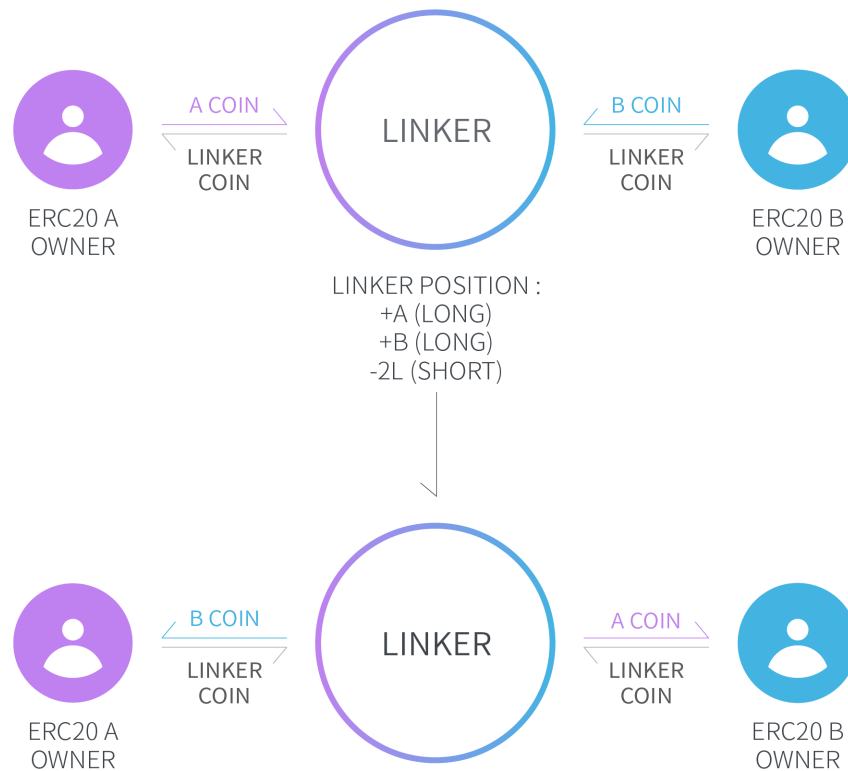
A COIN

LINKER COIN

LINKER

B COIN

LINKER COIN

ERC20 A OWNER

ERC20 B OWNER

LINKER POSITION :
+A (LONG)
+B (LONG)
-2L (SHORT)

B COIN

LINKER COIN

LINKER

A COIN

LINKER COIN

ERC20 A OWNER

ERC20 B OWNER